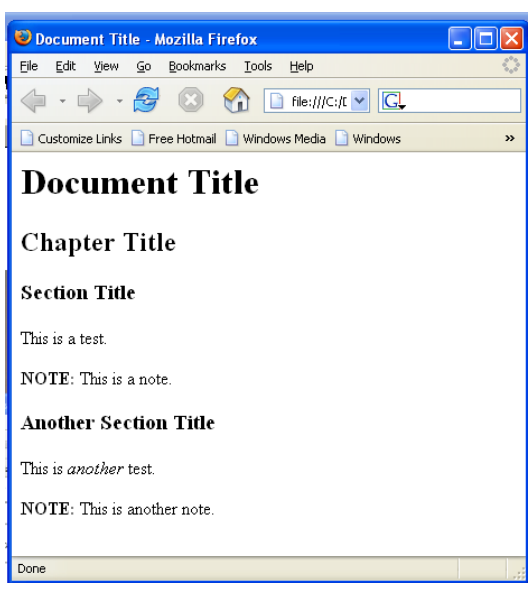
Document Title - Mozilla Firefox

File Edit View Go Bookmarks Tools Help

file:///C:/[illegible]

Customize Links Free Hotmail Windows Media Windows »

# Document Title

## Chapter Title

### Section Title

This is a test.

NOTE: This is a note.

### Another Section Title

This is *another* test.

NOTE: This is another note.

Done